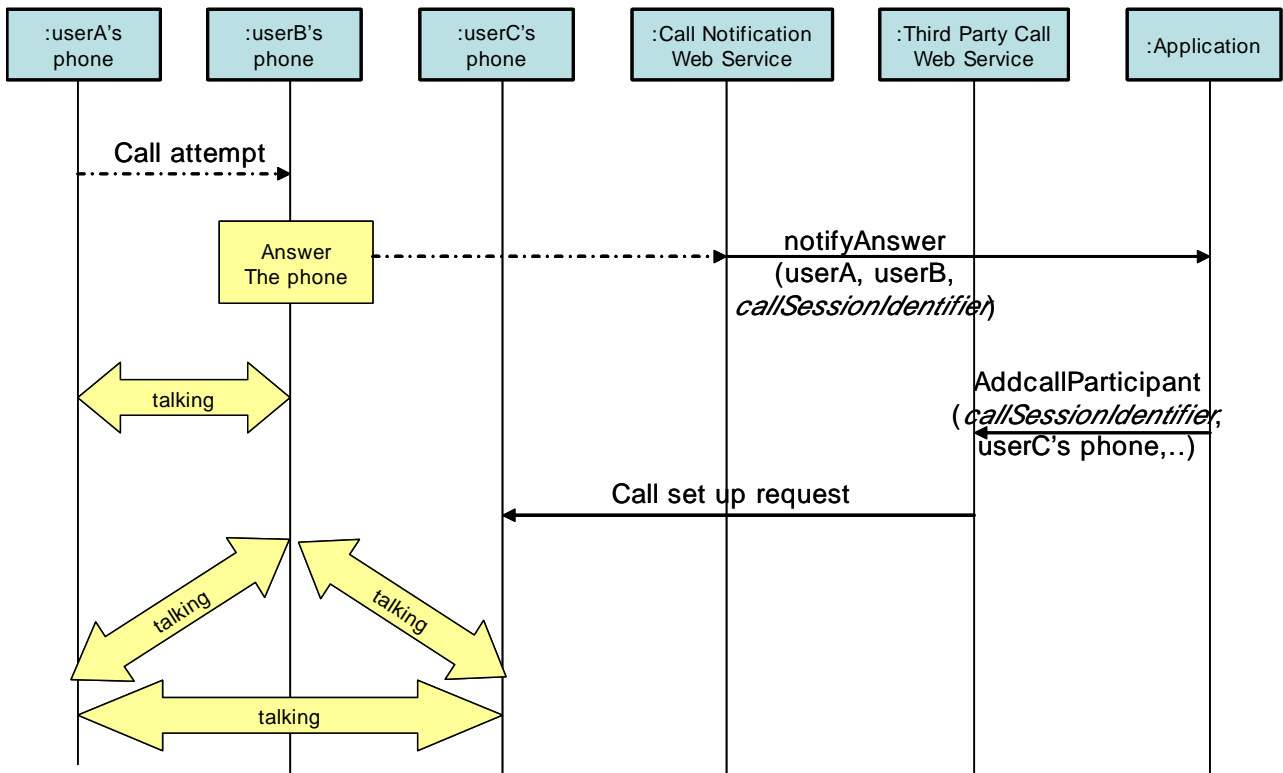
:userA's phone

:userB's phone

:userC's phone

:Call Notification Web Service

:Third Party Call Web Service

:Application

Call attempt

Answer The phone

notifyAnswer (userA, userB, *callSessionIdentifier*)

talking

AddcallParticipant (*callSessionIdentifier*, userC's phone,..)

Call set up request

talking

talking

talking